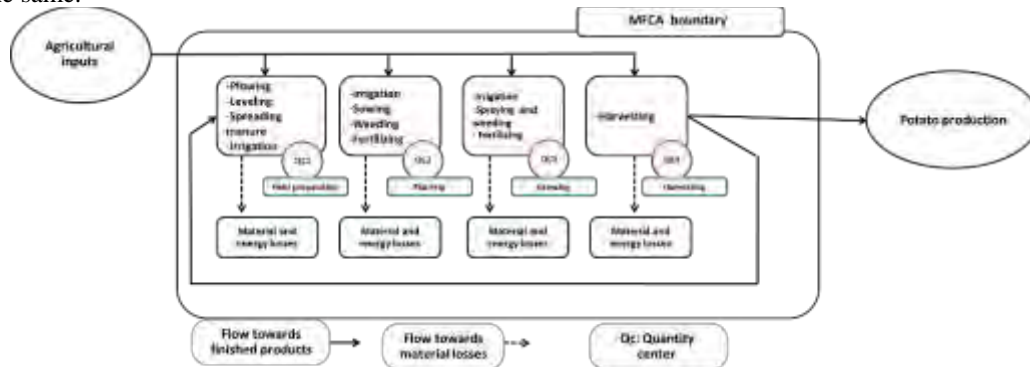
the same.

MFCA boundary

Agricultural inputs

-Plowing
-Leveling
-Spreading manure
-Irrigation

QC1

Field preparation

-Irrigation
-Sowing
-Weeding
-Fertilizing

QC2

Planting

-Irrigation
-Spraying and weeding
-Fertilizing

QC3

Growing

-Harvesting

QC4

Harvesting

Potato production

Material and energy losses

Material and energy losses

Material and energy losses

Material and energy losses

Flow towards finished products

Flow towards material losses

Qc: Quantity center